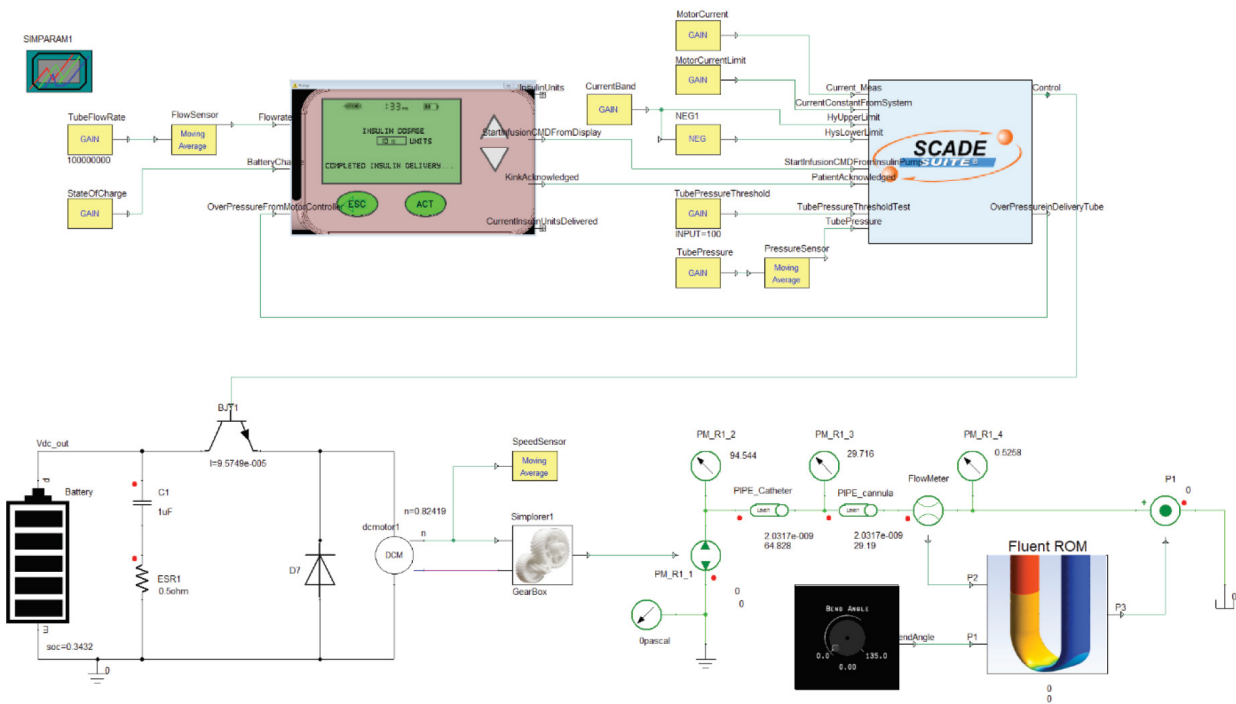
SIMPARAM1

TubeFlowRate
GAIN
100000000

FlowSensor
Moving Average

Flowrate

StateOfCharge
GAIN

BatteryCharge

OverPressureFromMotorController

:33

INSULIN DOSAGE
10 UNITS
COMPLETED INSULIN DELIVERY...

ESC
ACT

InsulinUnits
StartInfusionCMDFromDisplay
KinkAcknowledged
CurrentInsulinUnitsDelivered

MotorCurrent
GAIN

MotorCurrentLimit
GAIN

CurrentBand
GAIN

NEG1
NEG

TubePressureThreshold
GAIN
INPUT=100

TubePressure
GAIN

PressureSensor
Moving Average

Current_Meas
CurrentConstantFromSystem
HyUpperLimit
HysLowerLimit
StartInfusionCMDFromInsulinPump
PatientAcknowledged
TubePressureThresholdTest
TubePressure

Control
OverPressureInDeliveryTube

SCADE SUITE

BJT1
I=9.5749e-005

Vdc_out
Battery
soc=0.3432

C1
1uF

ESR1
0.5ohm

D7

dcmotor1
DCM
n=0.82419
n

SpeedSensor
Moving Average

Simplorer1
GearBox

PM_R1_2
94.544

PM_R1_3
29.716

PM_R1_4
0.5258

PIPE_Catheter
2.0317e-009
64.828

PIPE_cannula
2.0317e-009
29.19

FlowMeter

P1
0

PM_R1_1
0
0

0pascal

Bend Angle
0.0
135.0
0.00

BendAngle

Fluent ROM
P2
P1
P3
0
0